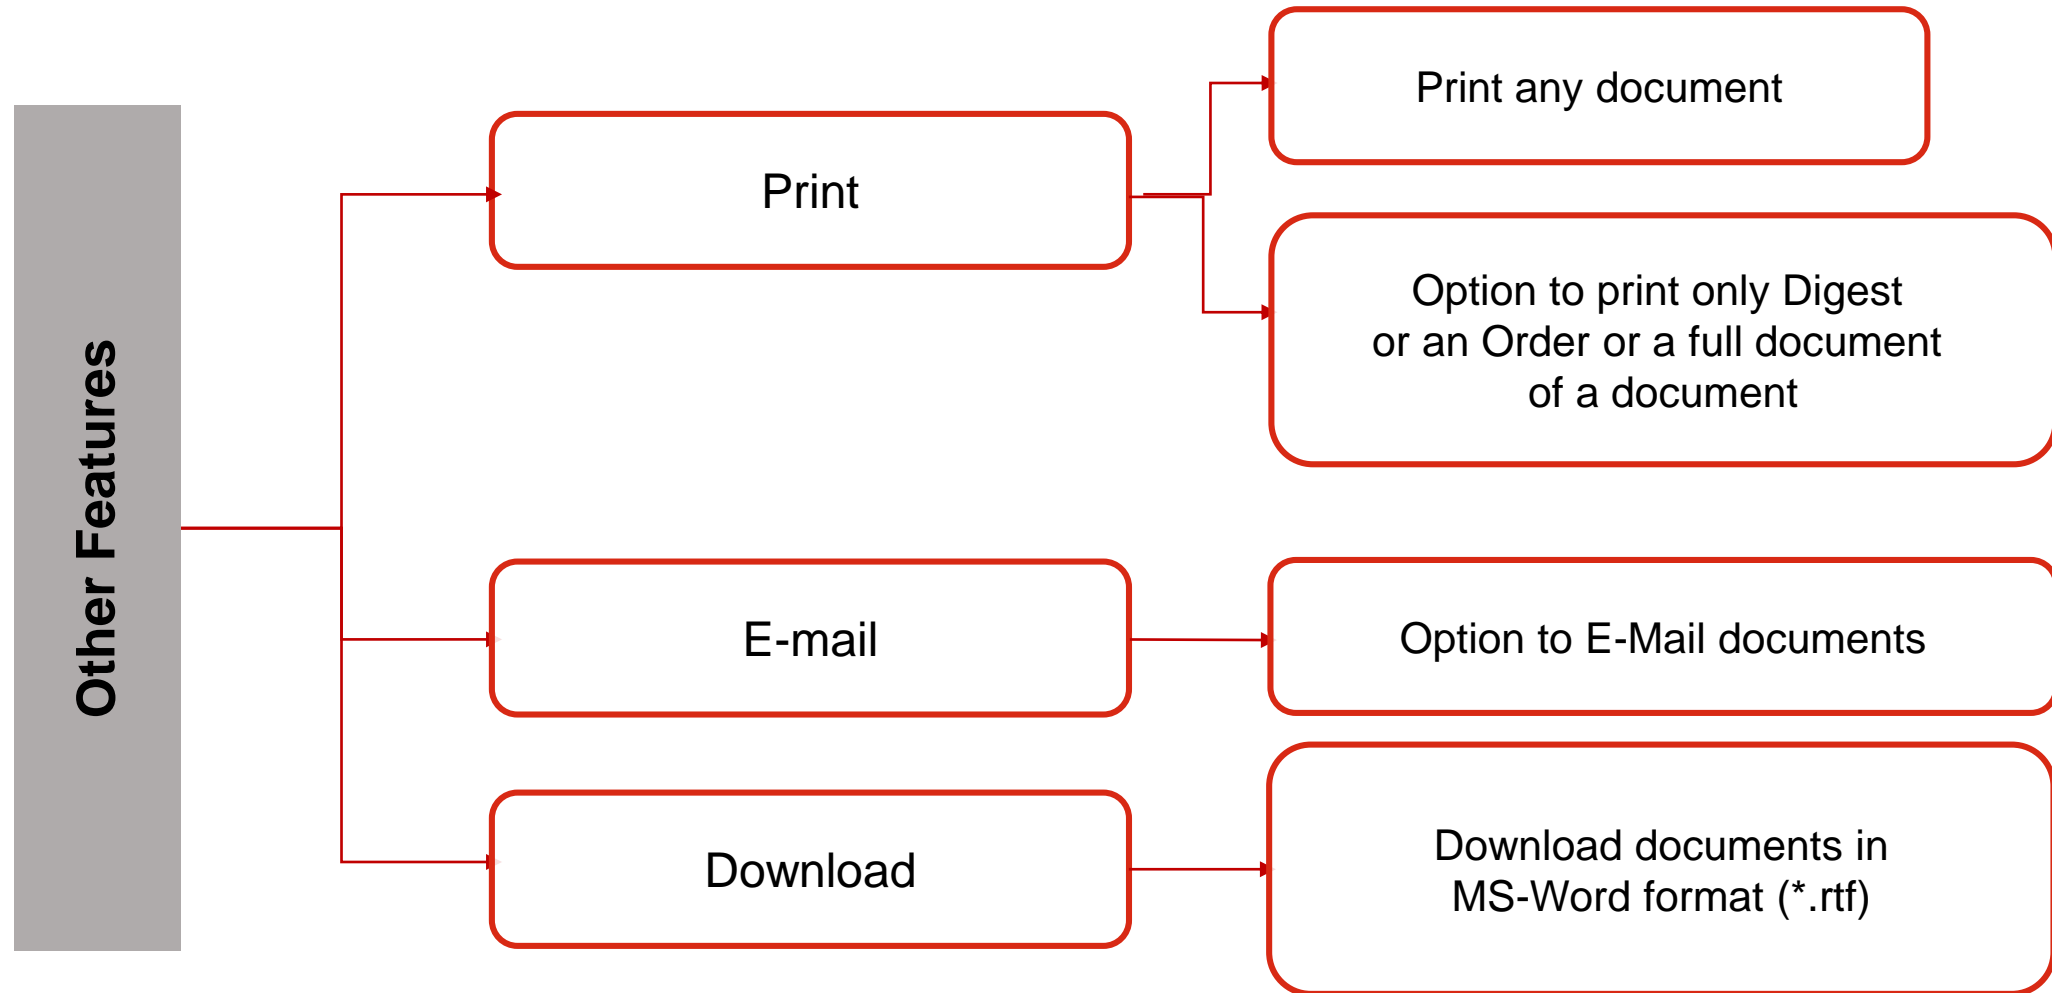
Other Features

Print

Print any document

Option to print only Digest or an Order or a full document of a document

E-mail

Option to E-Mail documents

Download

Download documents in MS-Word format (*.rtf)